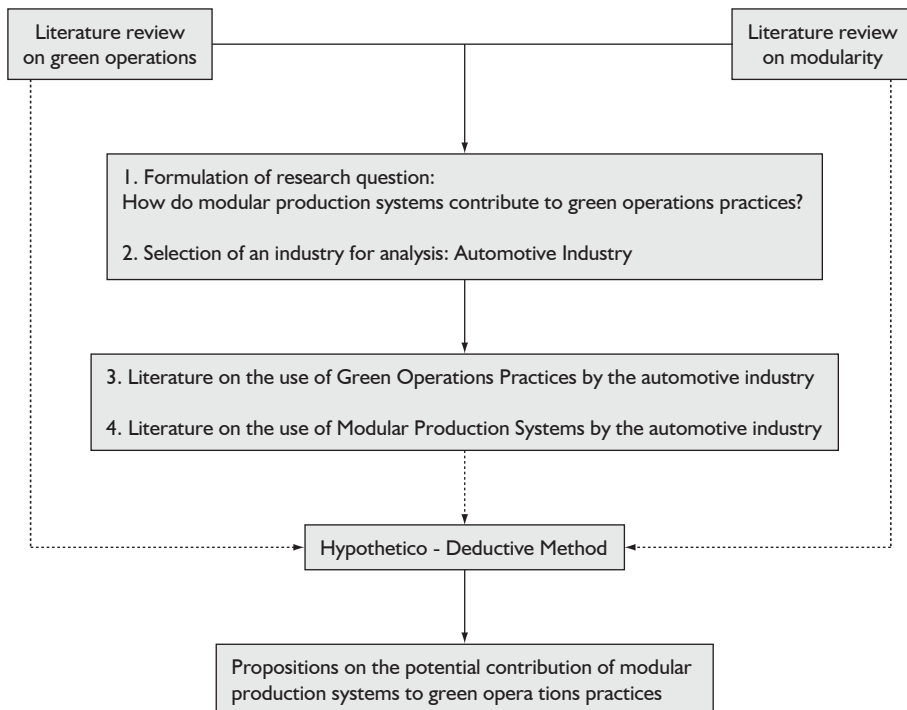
Literature review on green operations

Literature review on modularity

1. Formulation of research question:
How do modular production systems contribute to green operations practices?

2. Selection of an industry for analysis: Automotive Industry

3. Literature on the use of Green Operations Practices by the automotive industry

4. Literature on the use of Modular Production Systems by the automotive industry

Hypothetico - Deductive Method

Propositions on the potential contribution of modular production systems to green opera tions practices